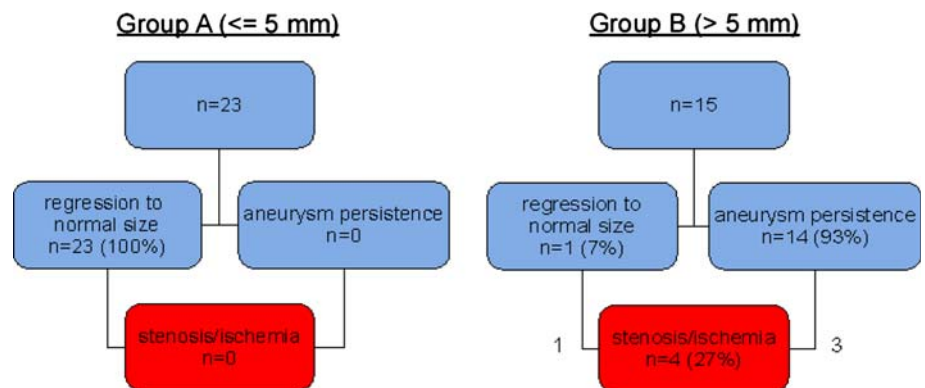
Group A (<= 5 mm)

n=23

regression to normal size
n=23 (100%)

aneurysm persistence
n=0

stenosis/ischemia
n=0

Group B (> 5 mm)

n=15

regression to normal size
n=1 (7%)

aneurysm persistence
n=14 (93%)

1

stenosis/ischemia
n=4 (27%)

3